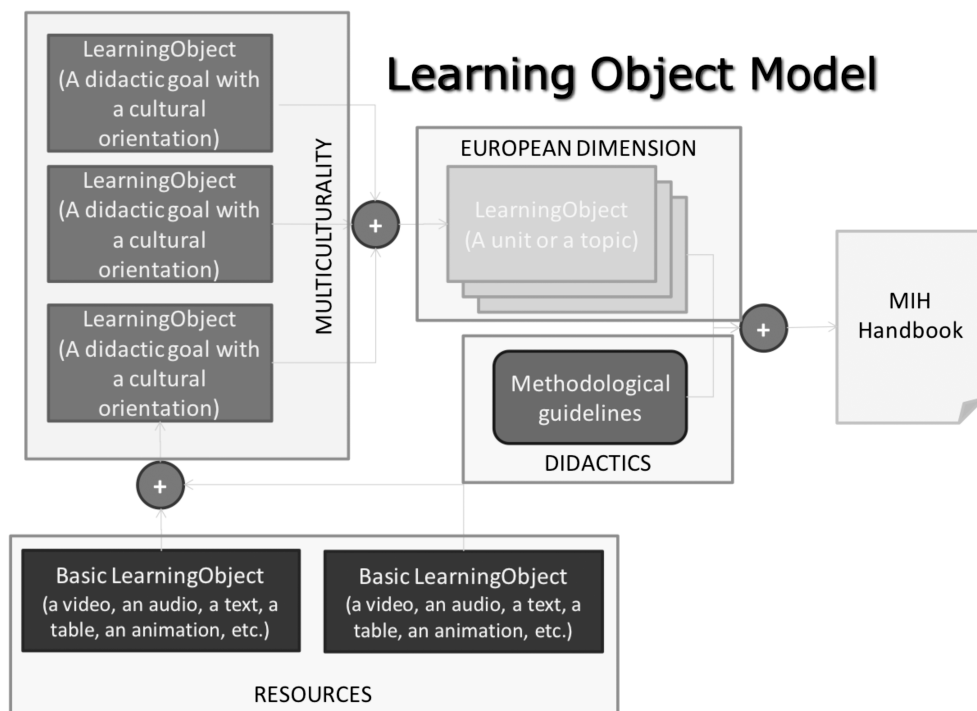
Learning Object Model

LearningObject (A didactic goal with a cultural orientation)

LearningObject (A didactic goal with a cultural orientation)

LearningObject (A didactic goal with a cultural orientation)

MULTICULTURALITY

+

EUROPEAN DIMENSION

LearningObject (A unit or a topic)

+

MIH Handbook

Methodological guidelines

DIDACTICS

+

Basic LearningObject (a video, an audio, a text, a table, an animation, etc.)

Basic LearningObject (a video, an audio, a text, a table, an animation, etc.)

RESOURCES